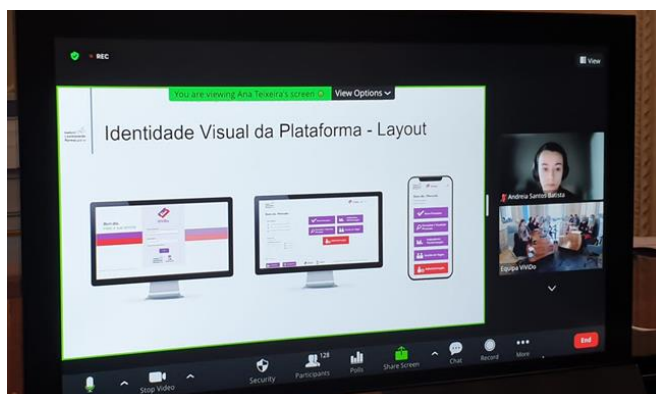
REC

View

You are viewing Ana Teixeira's screen

View Options

Identidade Visual da Plataforma - Layout

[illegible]

Andreia Santos Batista

Equipa VIVIDo

Stop Video

Security

128

Participants

Polls

Share Screen

Chat

Record

More

End